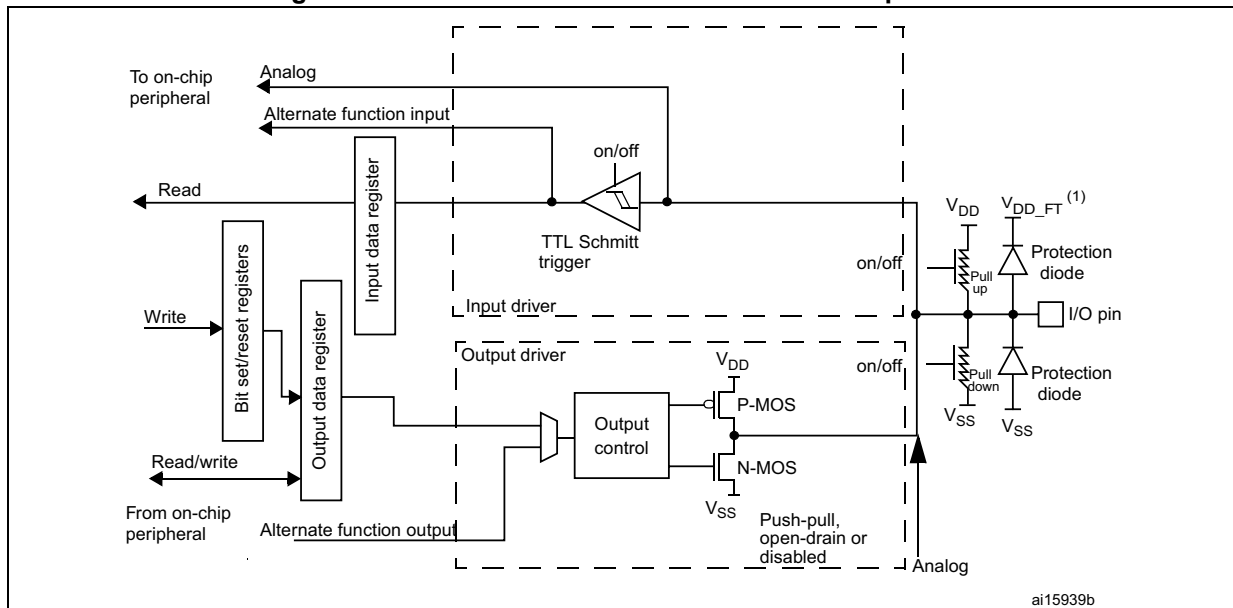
To on-chip peripheral

Analog

Alternate function input

Read

Input data register

on/off

TTL Schmitt trigger

Bit set/reset registers

Write

Output data register

Input driver

Output driver

$V_{DD}$

$V_{DD\_FT}$ (1)

on/off

Pull up

Protection diode

I/O pin

on/off

Pull down

Protection diode

$V_{SS}$

$V_{SS}$

$V_{DD}$

Output control

P-MOS

N-MOS

$V_{SS}$

Read/write

From on-chip peripheral

Alternate function output

Push-pull, open-drain or disabled

Analog

ai15939b